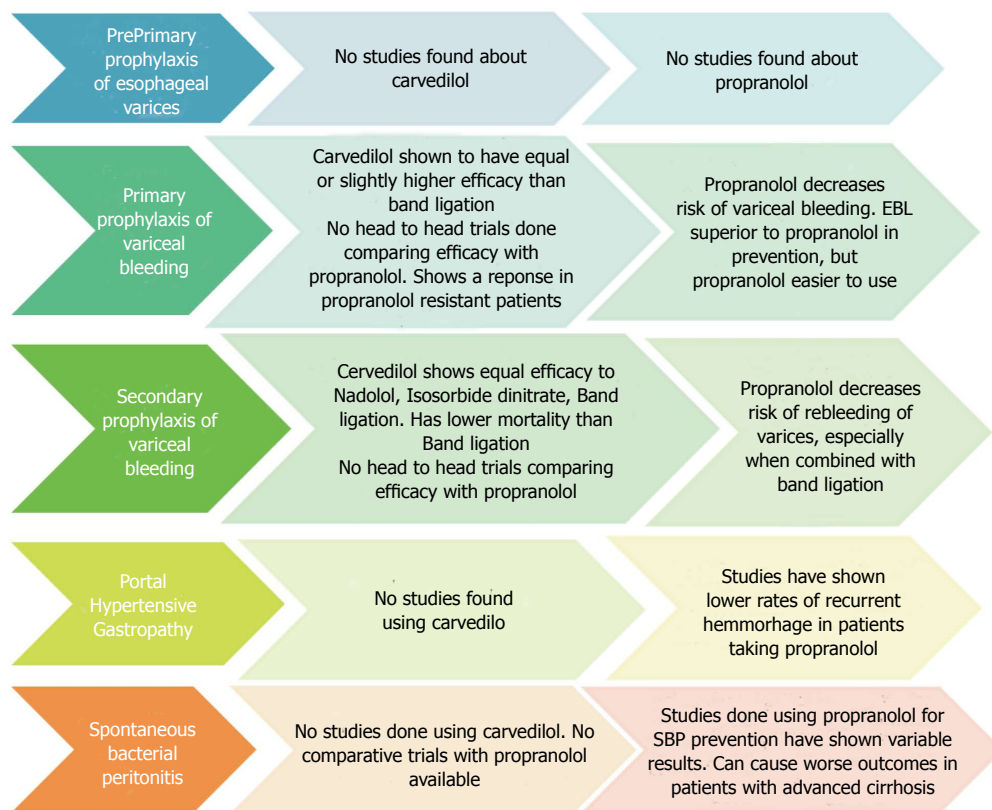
PrePrimary prophylaxis of esophageal varices

No studies found about carvedilol

No studies found about propranolol

Primary prophylaxis of variceal bleeding

Carvedilol shown to have equal or slightly higher efficacy than band ligation
No head to head trials done comparing efficacy with propranolol. Shows a reponse in propranolol resistant patients

Propranolol decreases risk of variceal bleeding. EBL superior to propranolol in prevention, but propranolol easier to use

Secondary prophylaxis of variceal bleeding

Cervedilol shows equal efficacy to Nadolol, Isosorbide dinitrate, Band ligation. Has lower mortality than Band ligation
No head to head trials comparing efficacy with propranolol

Propranolol decreases risk of rebleeding of varices, especially when combined with band ligation

Portal Hypertensive Gastropathy

No studies found using carvedilo

Studies have shown lower rates of recurrent hemmorhage in patients taking propranolol

Spontaneous bacterial peritonitis

No studies done using carvedilol. No comparative trials with propranolol available

Studies done using propranolol for SBP prevention have shown variable results. Can cause worse outcomes in patients with advanced cirrhosis